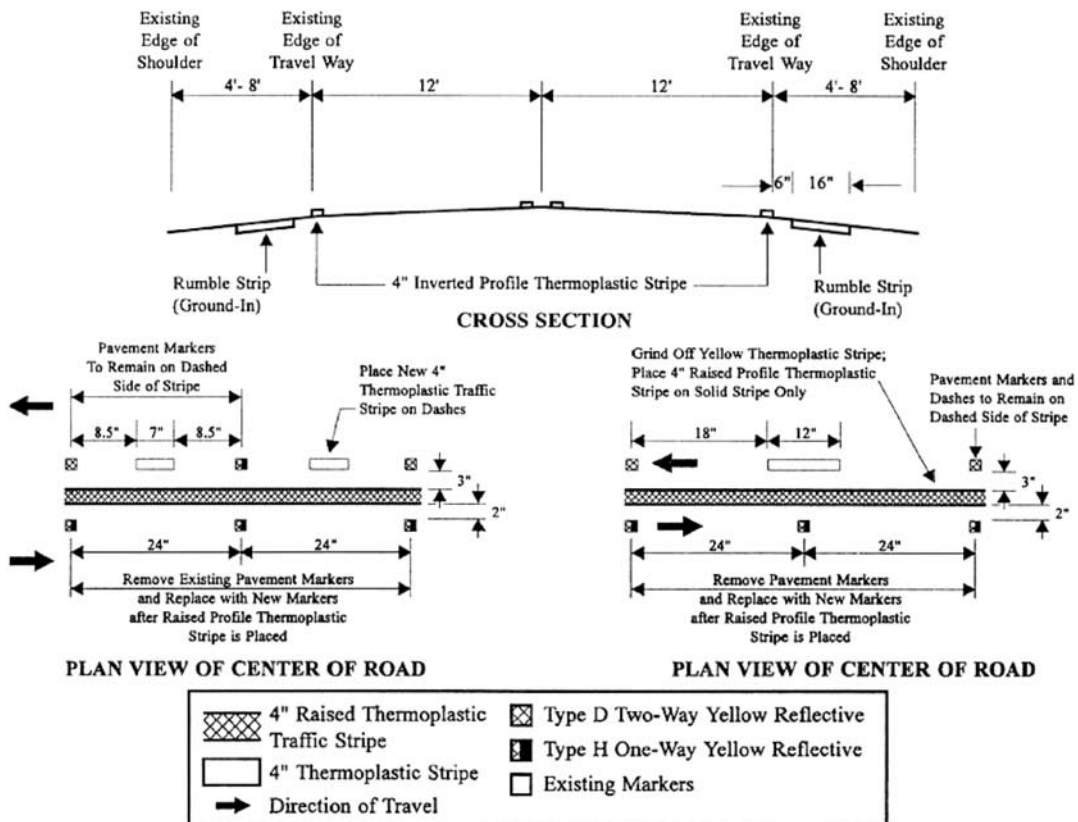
Existing Edge of Shoulder

Existing Edge of Travel Way

Existing Edge of Travel Way

Existing Edge of Shoulder

4'- 8'

12'

12'

4'- 8'

6"

16"

Rumble Strip (Ground-In)

4" Inverted Profile Thermoplastic Stripe

Rumble Strip (Ground-In)

CROSS SECTION

Pavement Markers To Remain on Dashed Side of Stripe

Place New 4" Thermoplastic Traffic Stripe on Dashes

8.5"

7"

8.5"

3"

2"

24"

24"

Remove Existing Pavement Markers and Replace with New Markers after Raised Profile Thermoplastic Stripe is Placed

PLAN VIEW OF CENTER OF ROAD

Grind Off Yellow Thermoplastic Stripe; Place 4" Raised Profile Thermoplastic Stripe on Solid Stripe Only

Pavement Markers and Dashes to Remain on Dashed Side of Stripe

18"

12"

3"

2"

24"

24"

Remove Pavement Markers and Replace with New Markers after Raised Profile Thermoplastic Stripe is Placed

PLAN VIEW OF CENTER OF ROAD

4" Raised Thermoplastic Traffic Stripe

4" Thermoplastic Stripe

Direction of Travel

Type D Two-Way Yellow Reflective

Type H One-Way Yellow Reflective

Existing Markers